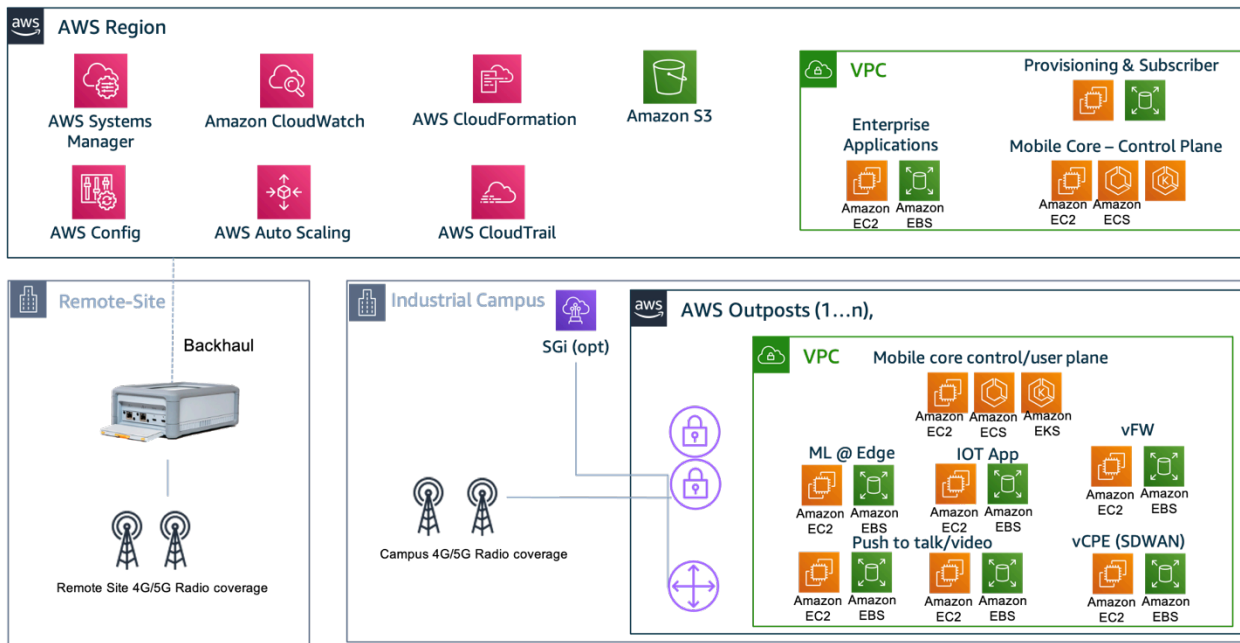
aws AWS Region

AWS Systems Manager

Amazon CloudWatch

AWS CloudFormation

Amazon S3

AWS Config

AWS Auto Scaling

AWS CloudTrail

VPC

Provisioning & Subscriber

Enterprise Applications

Amazon EC2

Amazon EBS

Mobile Core – Control Plane

Amazon EC2

Amazon ECS

Remote-Site

Backhaul

Remote Site 4G/5G Radio coverage

Industrial Campus

SGi (opt)

Campus 4G/5G Radio coverage

aws AWS Outposts (1…n),

VPC

Mobile core control/user plane

Amazon EC2

Amazon ECS

Amazon EKS

vFW

Amazon EC2

Amazon EBS

ML @ Edge

Amazon EC2

Amazon EBS

IOT App

Amazon EC2

Amazon EBS

Push to talk/video

Amazon EC2

Amazon EBS

Amazon EC2

Amazon EBS

vCPE (SDWAN)

Amazon EC2

Amazon EBS